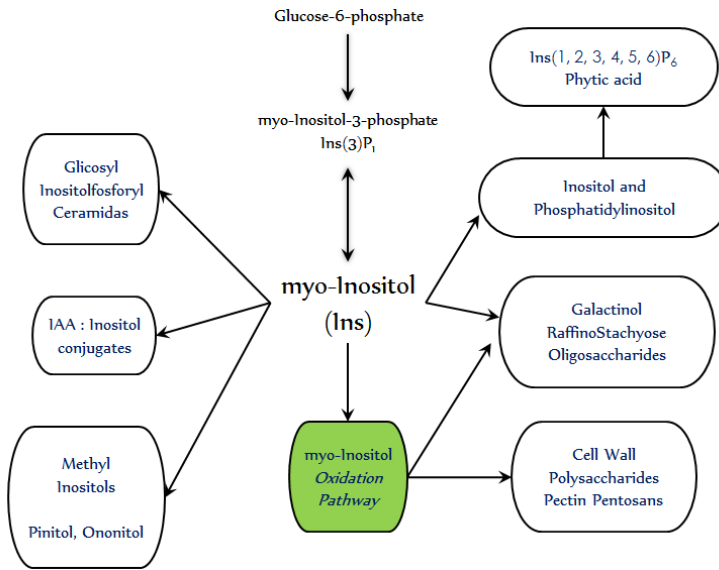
Glucose-6-phosphate

myo-Inositol-3-phosphate
Ins(3)$P_1$

Ins(1, 2, 3, 4, 5, 6)$P_6$
Phytic acid

Glicosyl
Inositolfosforyl
Ceramidas

Inositol and
Phosphatidylinositol

myo-Inositol
(Ins)

IAA : Inositol
conjugates

Galactinol
RaffinoStachyose
Oligosaccharides

Methyl
Inositols

Pinitol, Ononitol

myo-Inositol
Oxidation
Pathway

Cell Wall
Polysaccharides
Pectin Pentosans